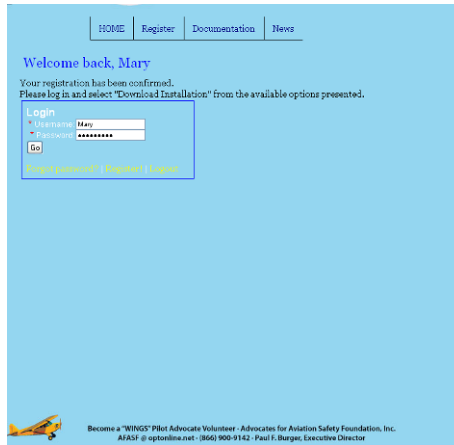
HOME | Register | Documentation | News

Welcome back, Mary

Your registration has been confirmed.
Please log in and select "Download Installation" from the available options presented.

Login
* Username: Mary
* Password: ●●●●●●●●●●
Go

Forgot password? | Register | Logout

Become a "WINGS" Pilot Advocate Volunteer - Advocates for Aviation Safety Foundation, Inc.
AFASF @ optonline.net - (866) 900-9142 - Paul F. Burger, Executive Director